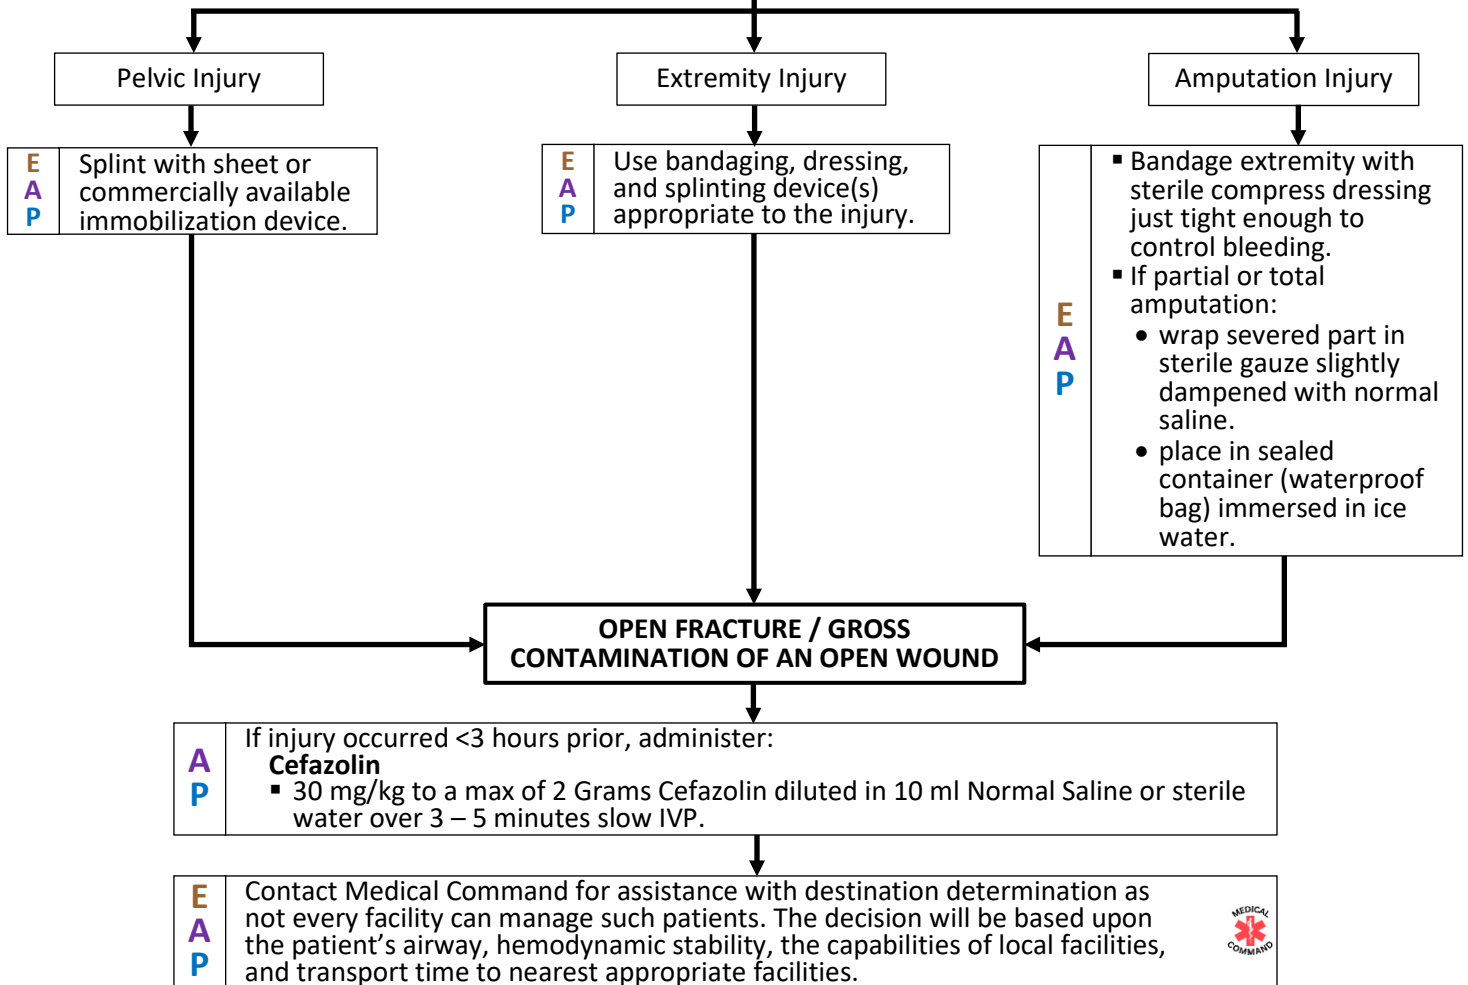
Pelvic Injury

Extremity Injury

Amputation Injury

E
A
P

Splint with sheet or commercially available immobilization device.

E
A
P

Use bandaging, dressing, and splinting device(s) appropriate to the injury.

E
A
P

▪ Bandage extremity with sterile compress dressing just tight enough to control bleeding.
▪ If partial or total amputation:
• wrap severed part in sterile gauze slightly dampened with normal saline.
• place in sealed container (waterproof bag) immersed in ice water.

OPEN FRACTURE / GROSS CONTAMINATION OF AN OPEN WOUND

A
P

If injury occurred <3 hours prior, administer:
Cefazolin
▪ 30 mg/kg to a max of 2 Grams Cefazolin diluted in 10 ml Normal Saline or sterile water over 3 – 5 minutes slow IVP.

E
A
P

Contact Medical Command for assistance with destination determination as not every facility can manage such patients. The decision will be based upon the patient’s airway, hemodynamic stability, the capabilities of local facilities, and transport time to nearest appropriate facilities.

MEDICAL COMMAND